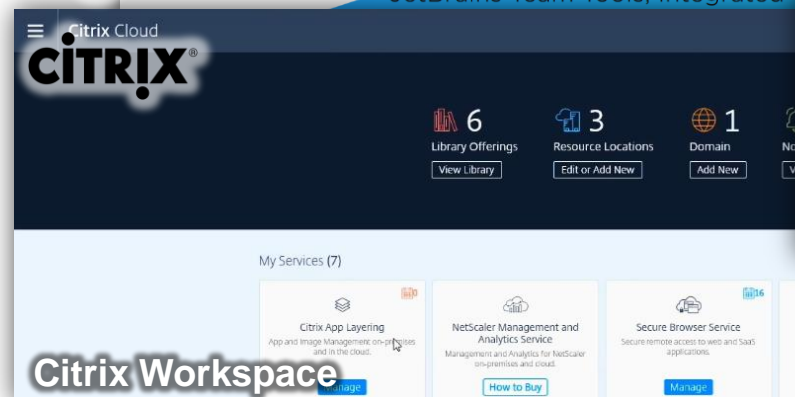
JetBrains Team Tools, Integrated

Citrix Cloud

CITRIX®

6
Library Offerings
View Library

3
Resource Locations
Edit or Add New

1
Domain
Add New

No
V

My Services (7)

Citrix App Layering
App and Image Management on-premises and in the cloud.
Manage

NetScaler Management and Analytics Service
Management and Analytics for NetScaler on-premises and cloud.
How to Buy

16
Secure Browser Service
Secure remote access to web and SaaS applications.
Manage

Citrix Workspace